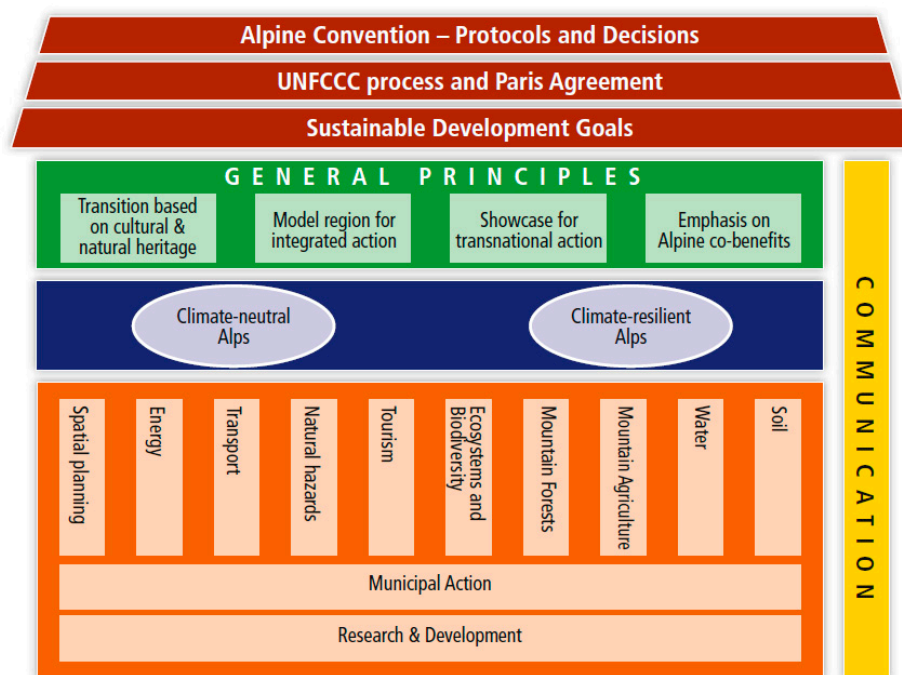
Alpine Convention – Protocols and Decisions

UNFCCC process and Paris Agreement

Sustainable Development Goals

GENERAL PRINCIPLES

Transition based on cultural & natural heritage

Model region for integrated action

Showcase for transnational action

Emphasis on Alpine co-benefits

Climate-neutral Alps

Climate-resilient Alps

Spatial planning

Energy

Transport

Natural hazards

Tourism

Ecosystems and Biodiversity

Mountain Forests

Mountain Agriculture

Water

Soil

Municipal Action

Research & Development

COMMUNICATION